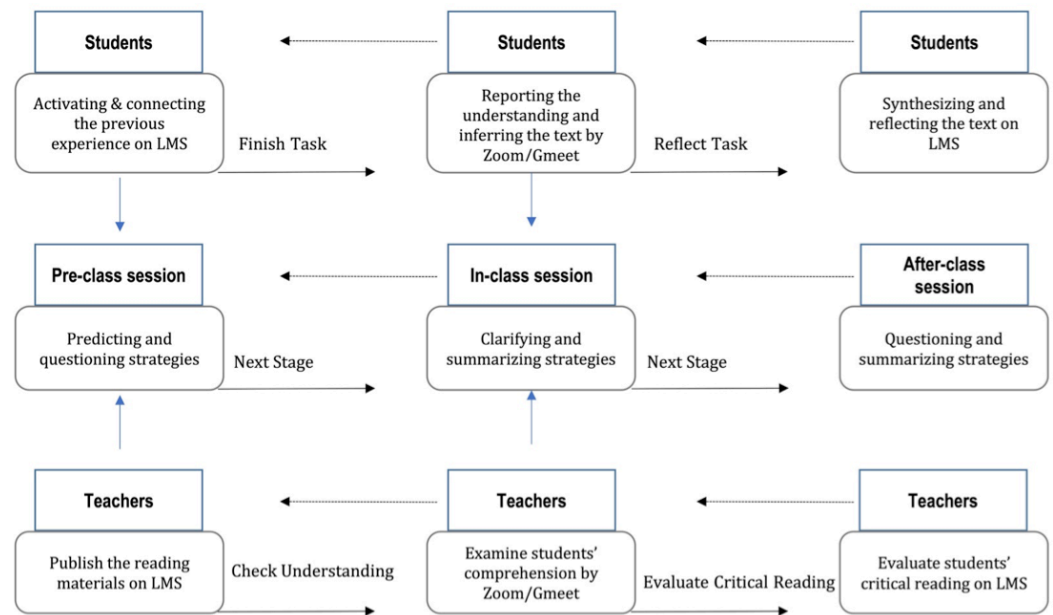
Students

Activating & connecting the previous experience on LMS

Finish Task

Students

Reporting the understanding and inferring the text by Zoom/Gmeet

Reflect Task

Students

Synthesizing and reflecting the text on LMS

Pre-class session

Predicting and questioning strategies

Next Stage

In-class session

Clarifying and summarizing strategies

Next Stage

After-class session

Questioning and summarizing strategies

Teachers

Publish the reading materials on LMS

Check Understanding

Teachers

Examine students' comprehension by Zoom/Gmeet

Evaluate Critical Reading

Teachers

Evaluate students' critical reading on LMS